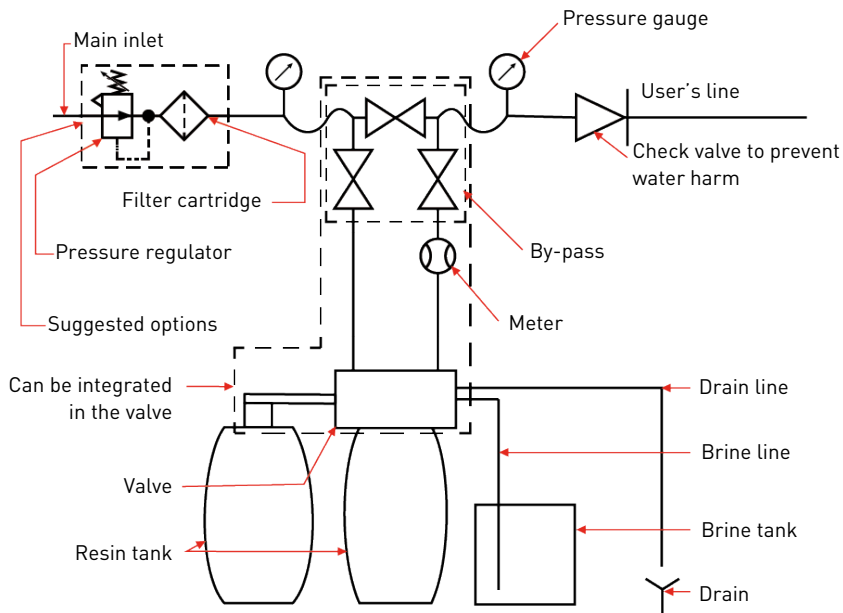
Main inlet

Pressure gauge

User's line

Check valve to prevent water harm

Filter cartridge

Pressure regulator

By-pass

Suggested options

Meter

Can be integrated in the valve

Drain line

Brine line

Valve

Brine tank

Resin tank

Drain